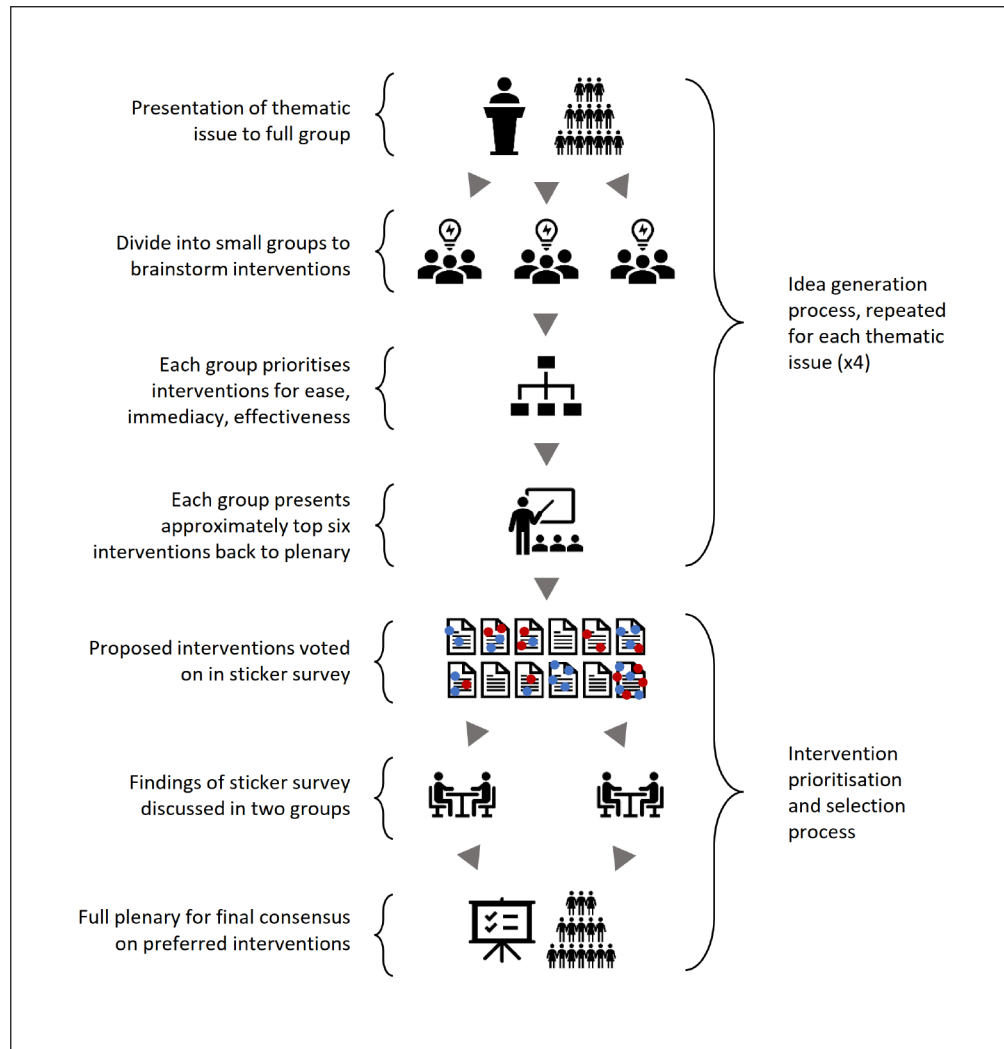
Presentation of thematic issue to full group

Divide into small groups to brainstorm interventions

Each group prioritises interventions for ease, immediacy, effectiveness

Each group presents approximately top six interventions back to plenary

Idea generation process, repeated for each thematic issue (x4)

Proposed interventions voted on in sticker survey

Findings of sticker survey discussed in two groups

Full plenary for final consensus on preferred interventions

Intervention prioritisation and selection process